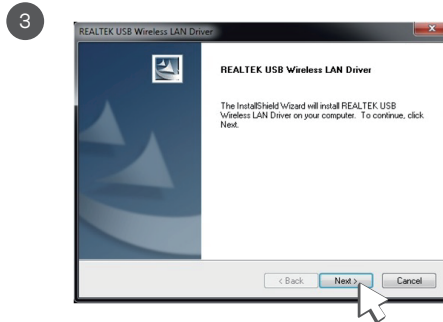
3

REALTEK USB Wireless LAN Driver

REALTEK USB Wireless LAN Driver

The InstallShield Wizard will install REALTEK USB Wireless LAN Driver on your computer. To continue, click Next.

< Back Next > Cancel